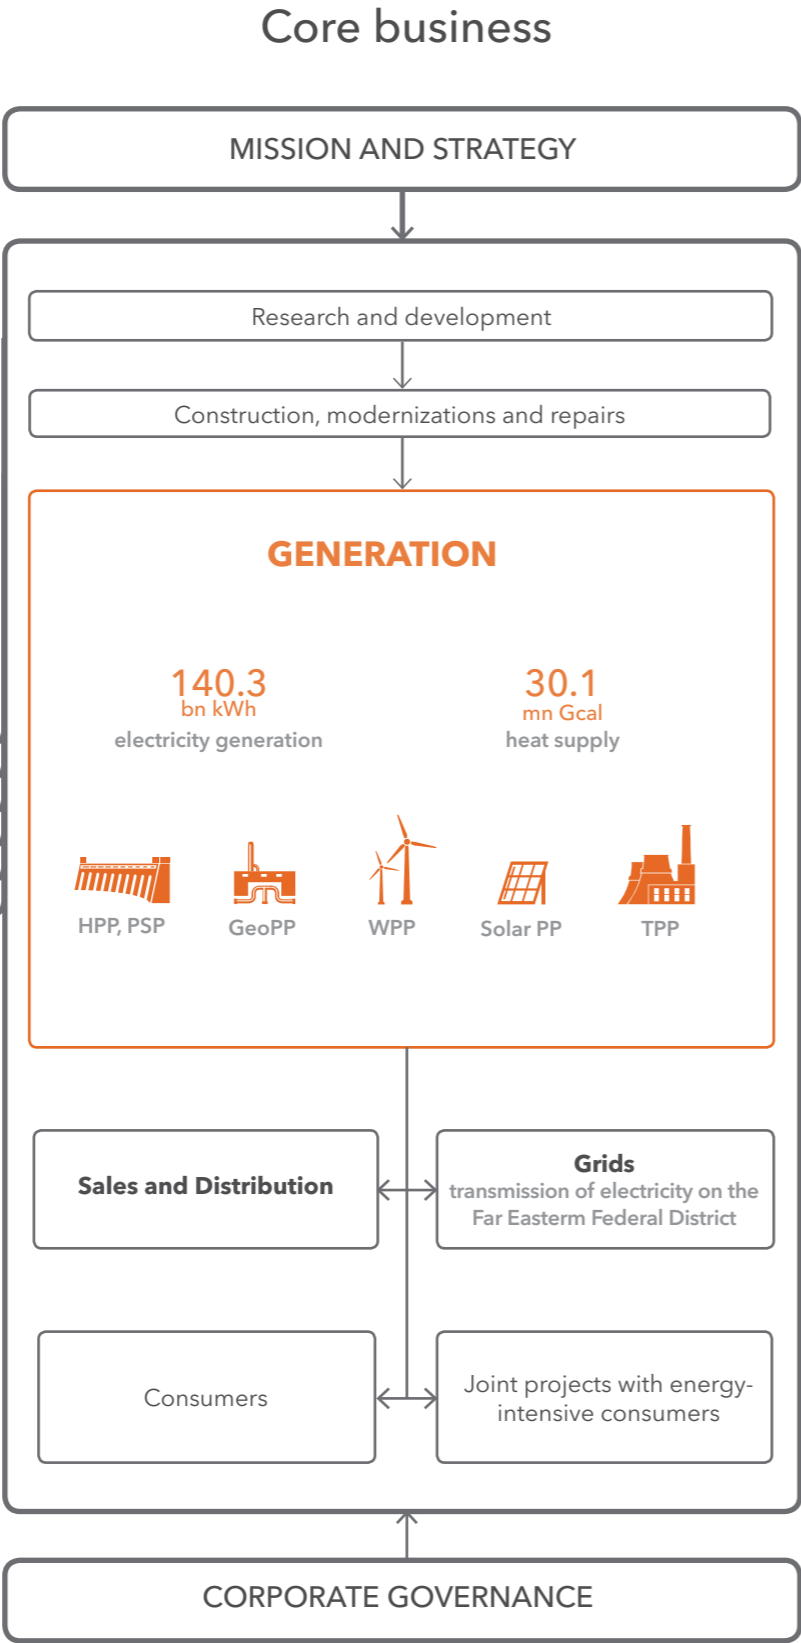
Core business

MISSION AND STRATEGY

Research and development

Construction, modernizations and repairs

GENERATION

140.3
bn kWh
electricity generation

30.1
mn Gcal
heat supply

HPP, PSP

GeoPP

WPP

Solar PP

TPP

Sales and Distribution

Grids
transmission of electricity on the Far Easterm Federal District

Consumers

Joint projects with energy-intensive consumers

CORPORATE GOVERNANCE